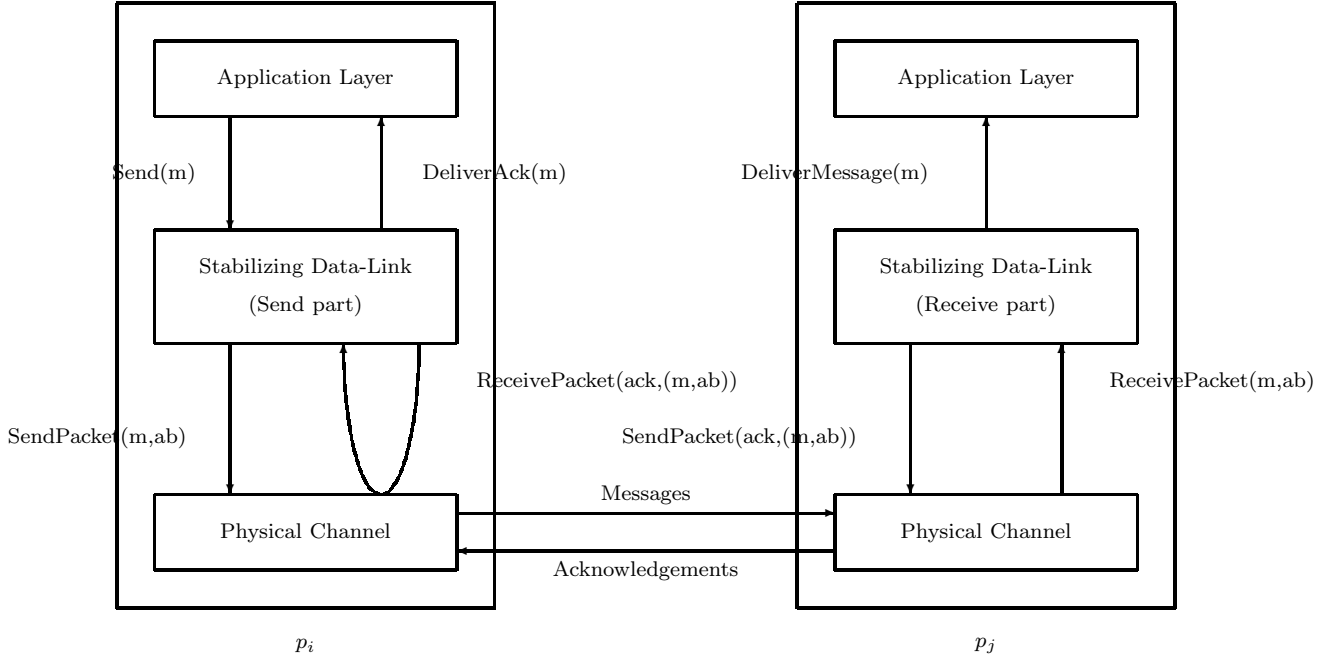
Application Layer

Send(m)

DeliverAck(m)

Stabilizing Data-Link

(Send part)

ReceivePacket(ack,(m,ab))

SendPacket(m,ab)

Physical Channel

$p_i$

Application Layer

DeliverMessage(m)

Stabilizing Data-Link

(Receive part)

ReceivePacket(m,ab)

SendPacket(ack,(m,ab))

Messages

Acknowledgements

Physical Channel

$p_j$